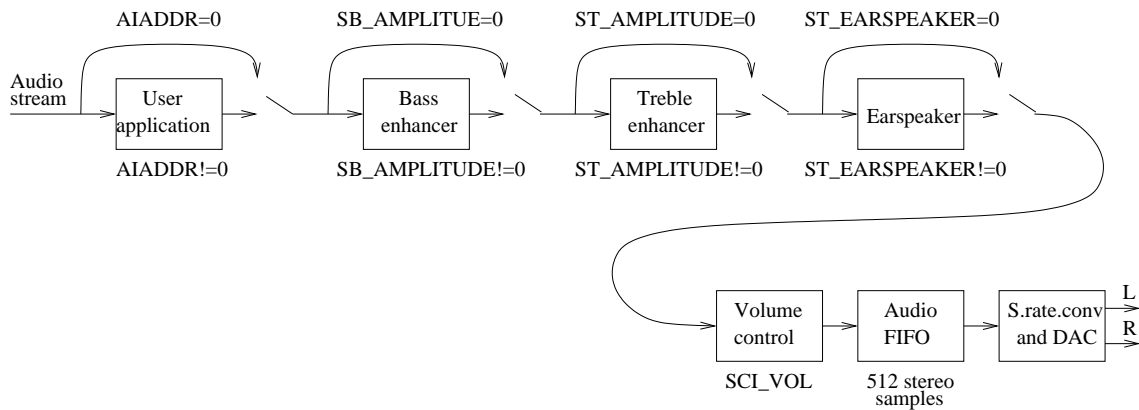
AIADDR=0

SB_AMPLITUE=0

ST_AMPLITUDE=0

ST_EARSPEAKER=0

Audio stream

User application

Bass enhancer

Treble enhancer

Earspeaker

AIADDR!=0

SB_AMPLITUDE!=0

ST_AMPLITUDE!=0

ST_EARSPEAKER!=0

Volume control

Audio FIFO

S.rate.conv and DAC

L

R

SCI_VOL

512 stereo samples